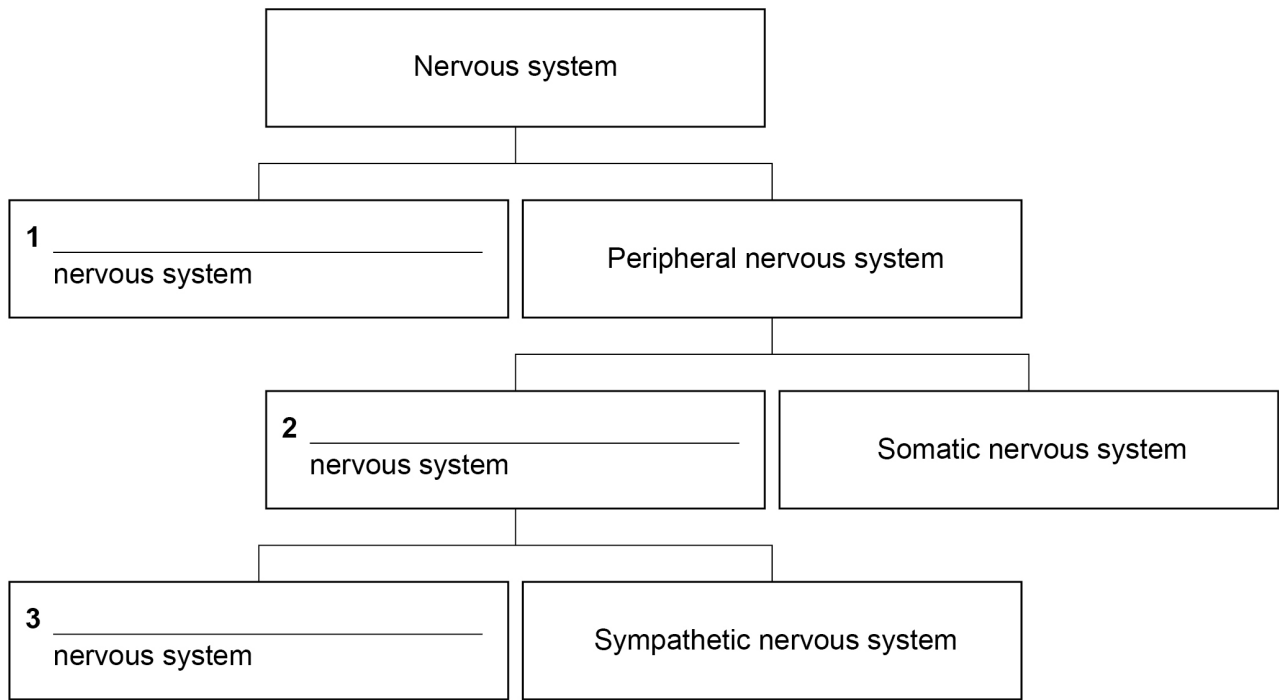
Nervous system

1 ____________________
nervous system

Peripheral nervous system

2 ____________________
nervous system

Somatic nervous system

3 ____________________
nervous system

Sympathetic nervous system